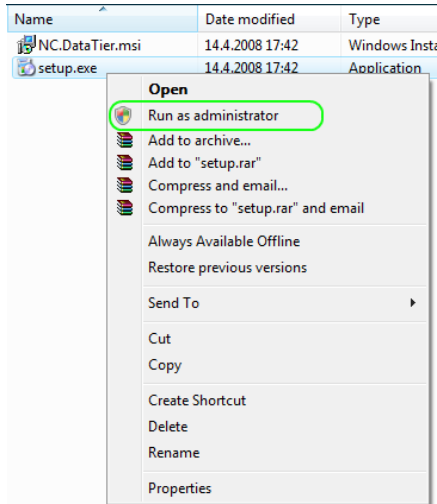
| Name | Date modified | Type |
|---|---|---|
| NC.DataTier.msi | 14.4.2008 17:42 | Windows Insta |
| setup.exe | 14.4.2008 17:42 | Application |

Open
Run as administrator
Add to archive...
Add to "setup.rar"
Compress and email...
Compress to "setup.rar" and email
Always Available Offline
Restore previous versions
Send To
Cut
Copy
Create Shortcut
Delete
Rename
Properties